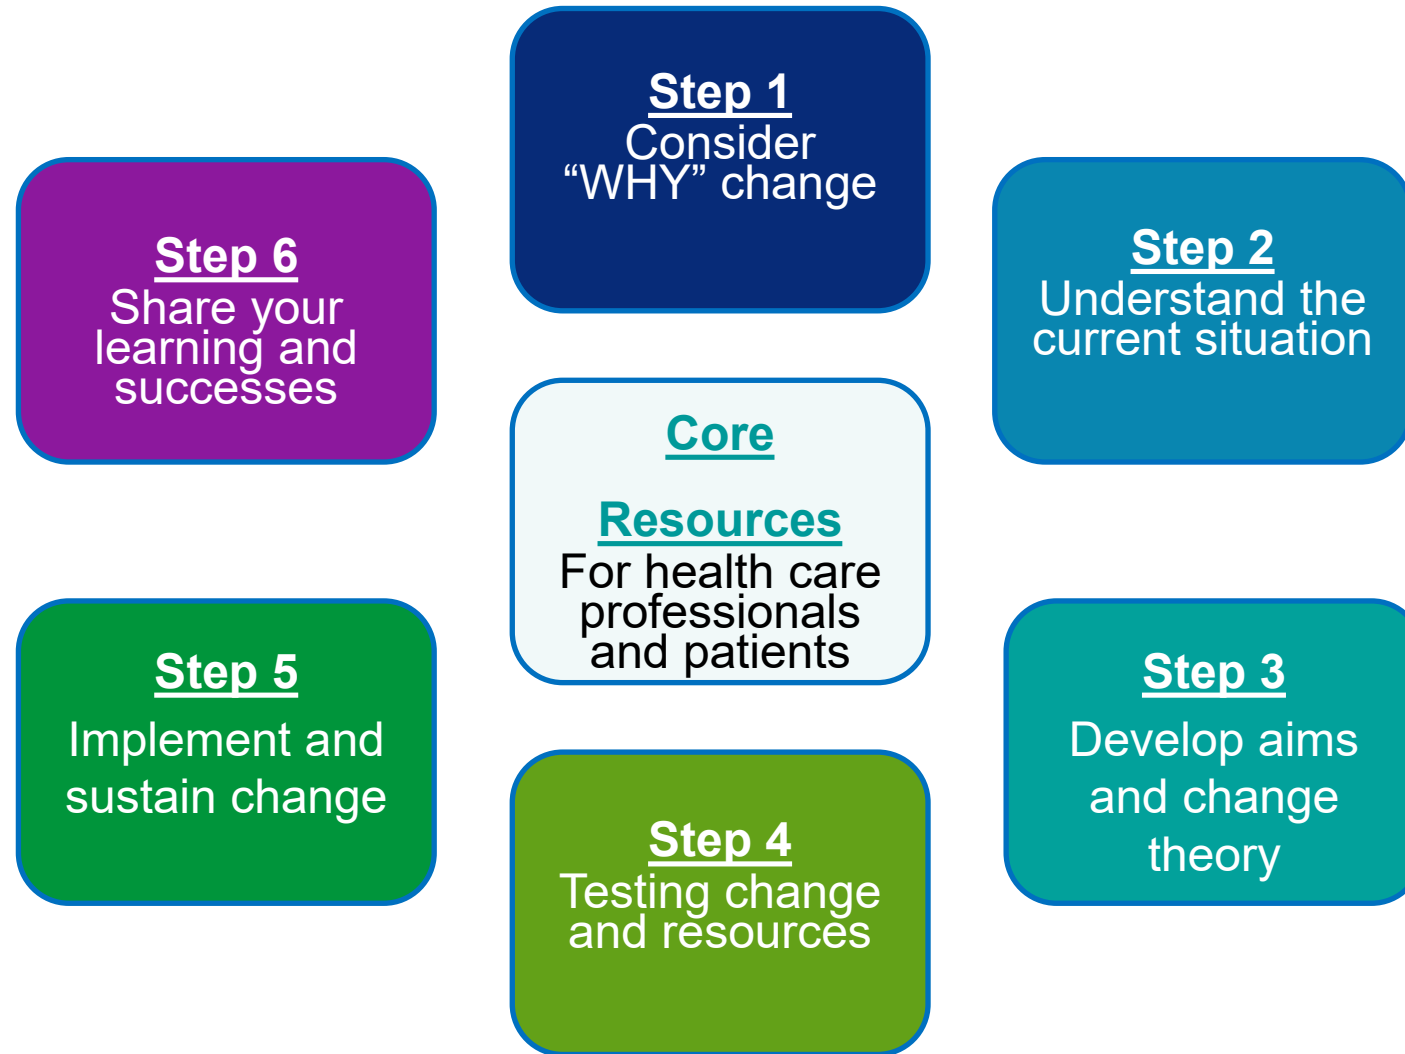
Step 1
Consider "WHY" change

Step 2
Understand the current situation

Step 3
Develop aims and change theory

Step 4
Testing change and resources

Step 5
Implement and sustain change

Step 6
Share your learning and successes

Core

Resources
For health care professionals and patients